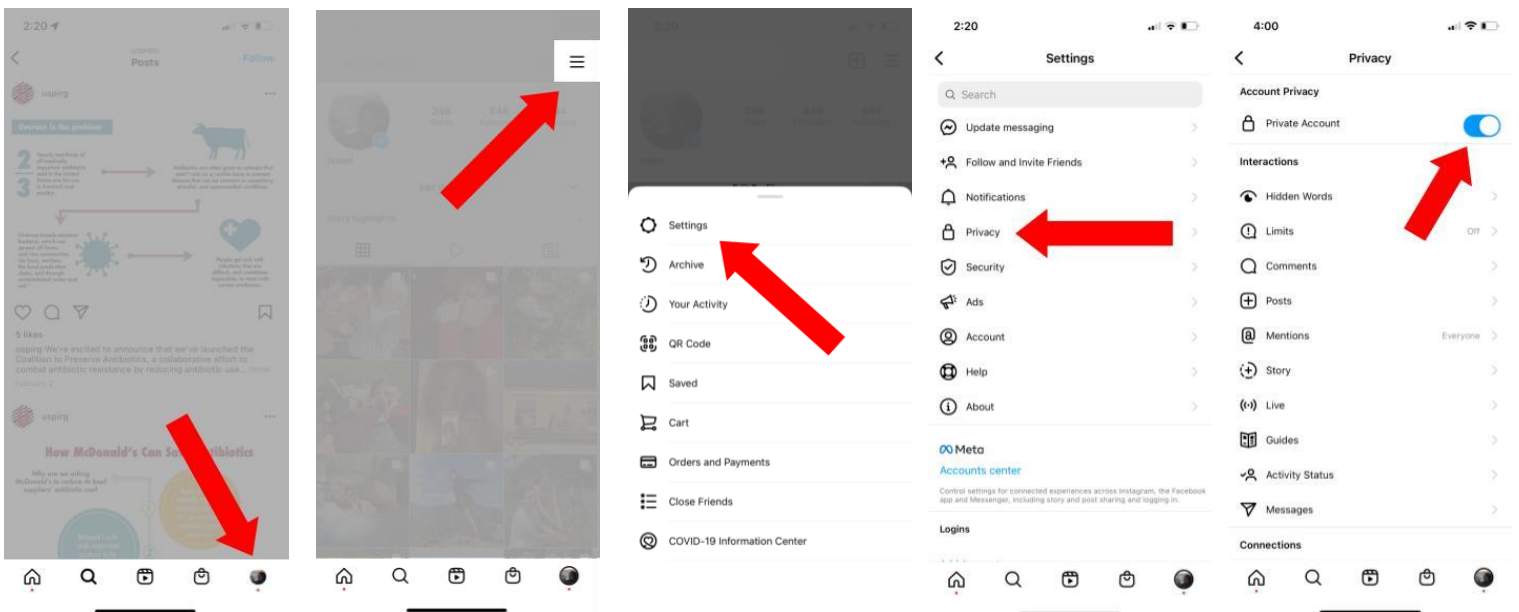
2:20

uspirg
Posts
Follow

uspirg

Overuse is the problem

How McDonald's Can Sa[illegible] Antibiotics

5 likes

uspirg We're excited to announce that we've launched the Coalition to Preserve Antibiotics, a collaborative effort to combat antibiotic resistance by reducing antibiotic use... more

Settings
Archive
Your Activity
QR Code
Saved
Cart
Orders and Payments
Close Friends
COVID-19 Information Center

2:20
Settings
Search
Update messaging
Follow and Invite Friends
Notifications
Privacy
Security
Ads
Account
Help
About
Meta
Accounts center
Control settings for connected experiences across Instagram, the Facebook app and Messenger, including story and post sharing and logging in.
Logins

4:00
Privacy
Account Privacy
Private Account
Interactions
Hidden Words
Limits
Off
Comments
Posts
Mentions
Everyone
Story
Live
Guides
Activity Status
Messages
Connections